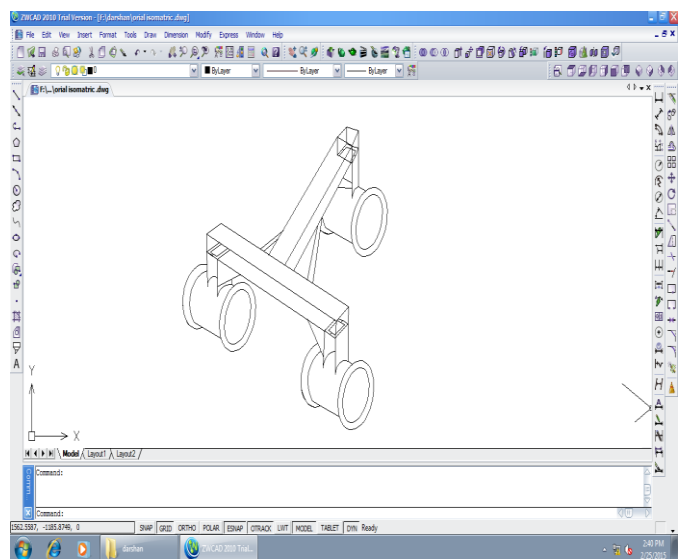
ZWCAD 2010 Trial Version - [E:\darshan\orial isomatric.dwg]

File Edit View Insert Format Tools Draw Dimension Modify Express Window Help

ByLayer ByLayer ByLayer

F:\...\orial isomatric.dwg

Y

X

Model Layout1 Layout2

Command:

Command:

1562.5587, -1185.8749, 0

SNAP GRID ORTHO POLAR ESNAP OTRACK LWT MODEL TABLET DYN Ready

darshan

ZWCAD 2010 Trial...

2:40 PM
2/25/2015